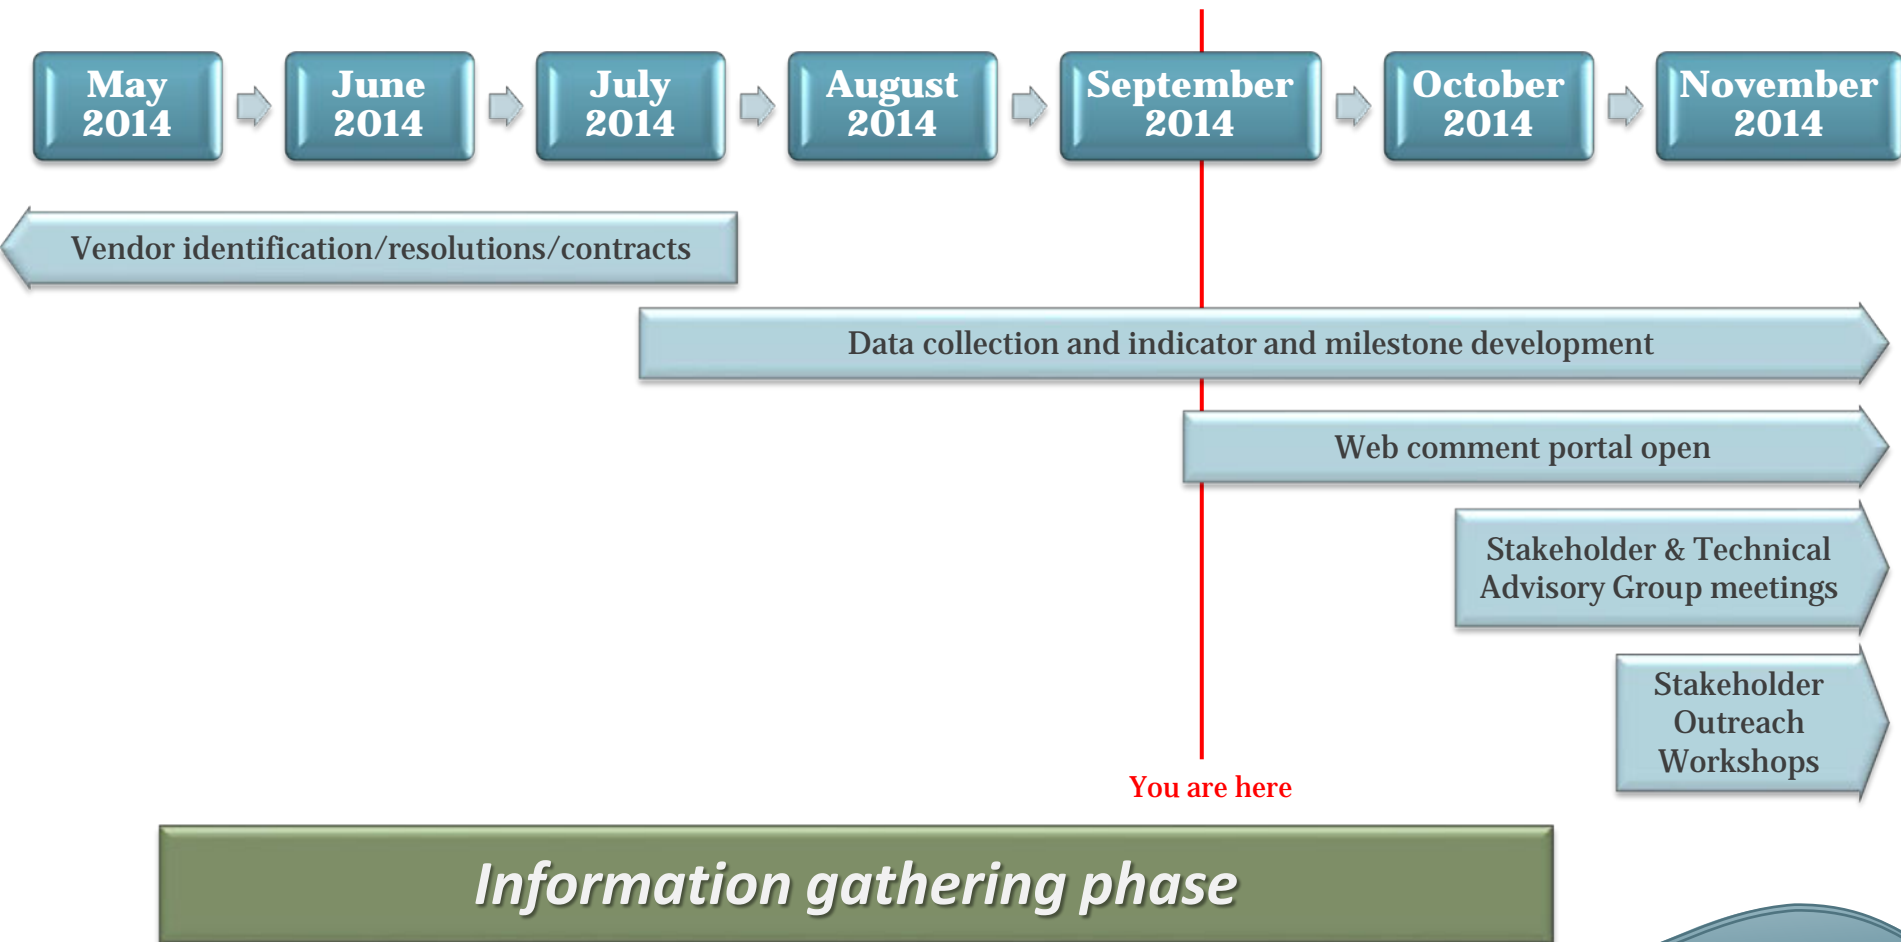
May 2014

June 2014

July 2014

August 2014

September 2014

October 2014

November 2014

Vendor identification/resolutions/contracts

Data collection and indicator and milestone development

Web comment portal open

Stakeholder & Technical Advisory Group meetings

Stakeholder Outreach Workshops

You are here

Information gathering phase